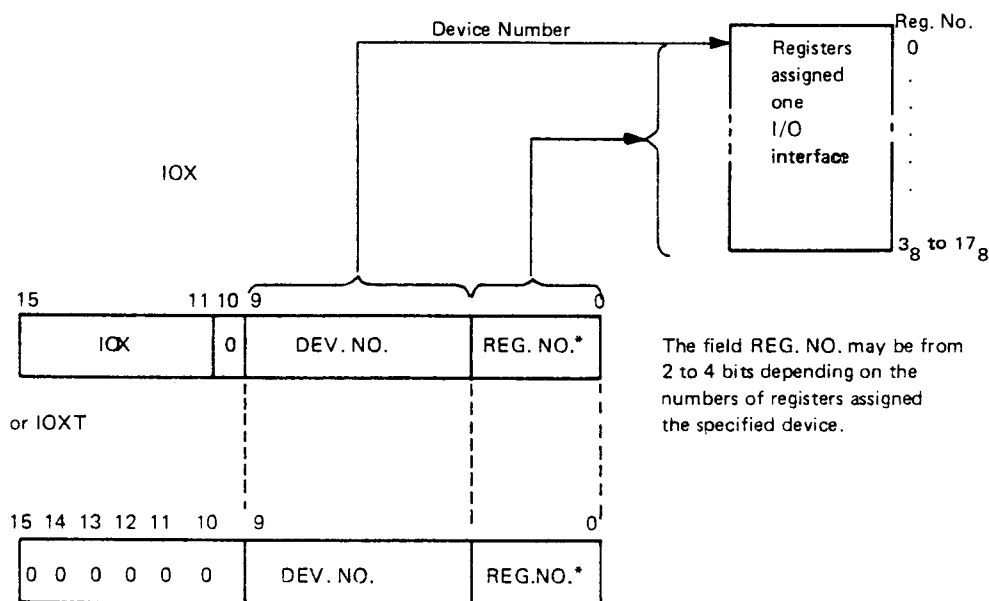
Device Number

Reg. No.

Registers assigned one I/O interface

0
.
.
.
.
.

$3_8$ to $17_8$

IOX

15 11 10 9 0

| IOX | 0 | DEV. NO. | REG. NO.* |
|---|---|---|---|

The field REG. NO. may be from 2 to 4 bits depending on the numbers of registers assigned the specified device.

or IOXT

15 14 13 12 11 10 9 0

| 0 0 0 0 0 0 | DEV. NO. | REG.NO.* |
|---|---|---|